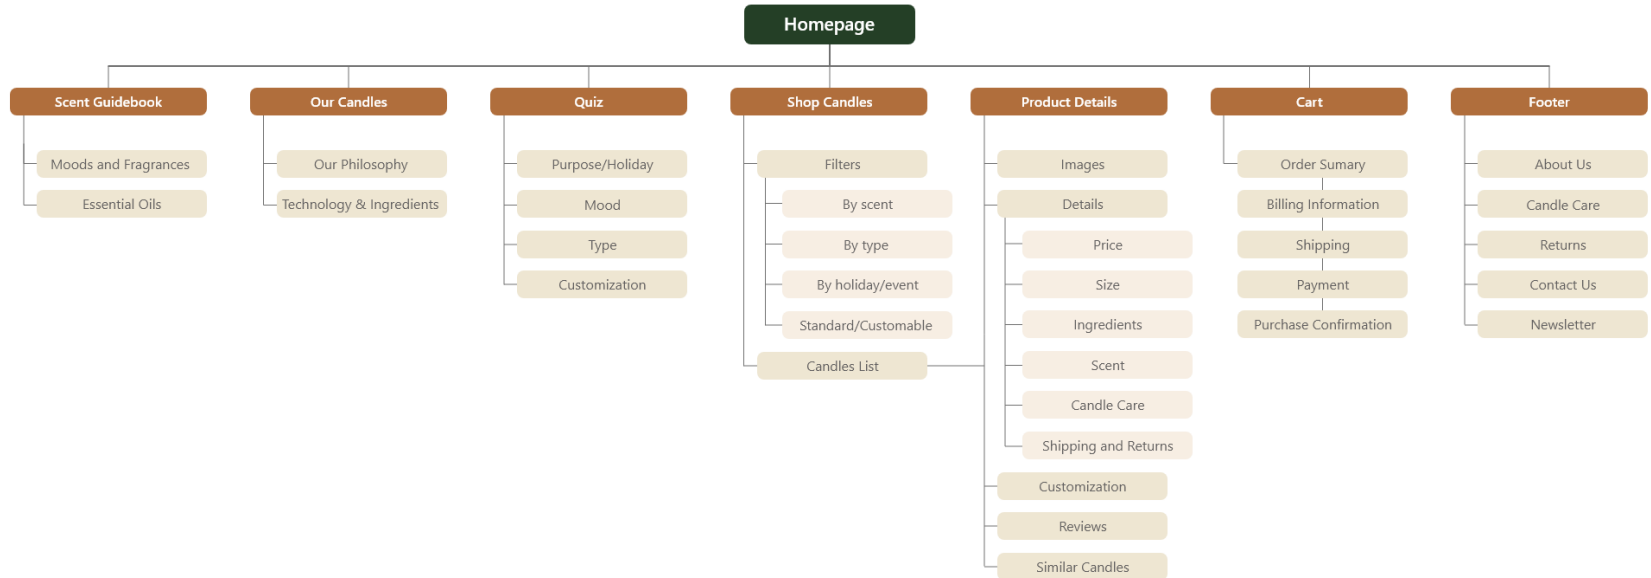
Homepage

Scent Guidebook
Moods and Fragrances
Essential Oils

Our Candles
Our Philosophy
Technology & Ingredients

Quiz
Purpose/Holiday
Mood
Type
Customization

Shop Candles
Filters
By scent
By type
By holiday/event
Standard/Customable
Candles List

Product Details
Images
Details
Price
Size
Ingredients
Scent
Candle Care
Shipping and Returns
Customization
Reviews
Similar Candles

Cart
Order Sumary
Billing Information
Shipping
Payment
Purchase Confirmation

Footer
About Us
Candle Care
Returns
Contact Us
Newsletter